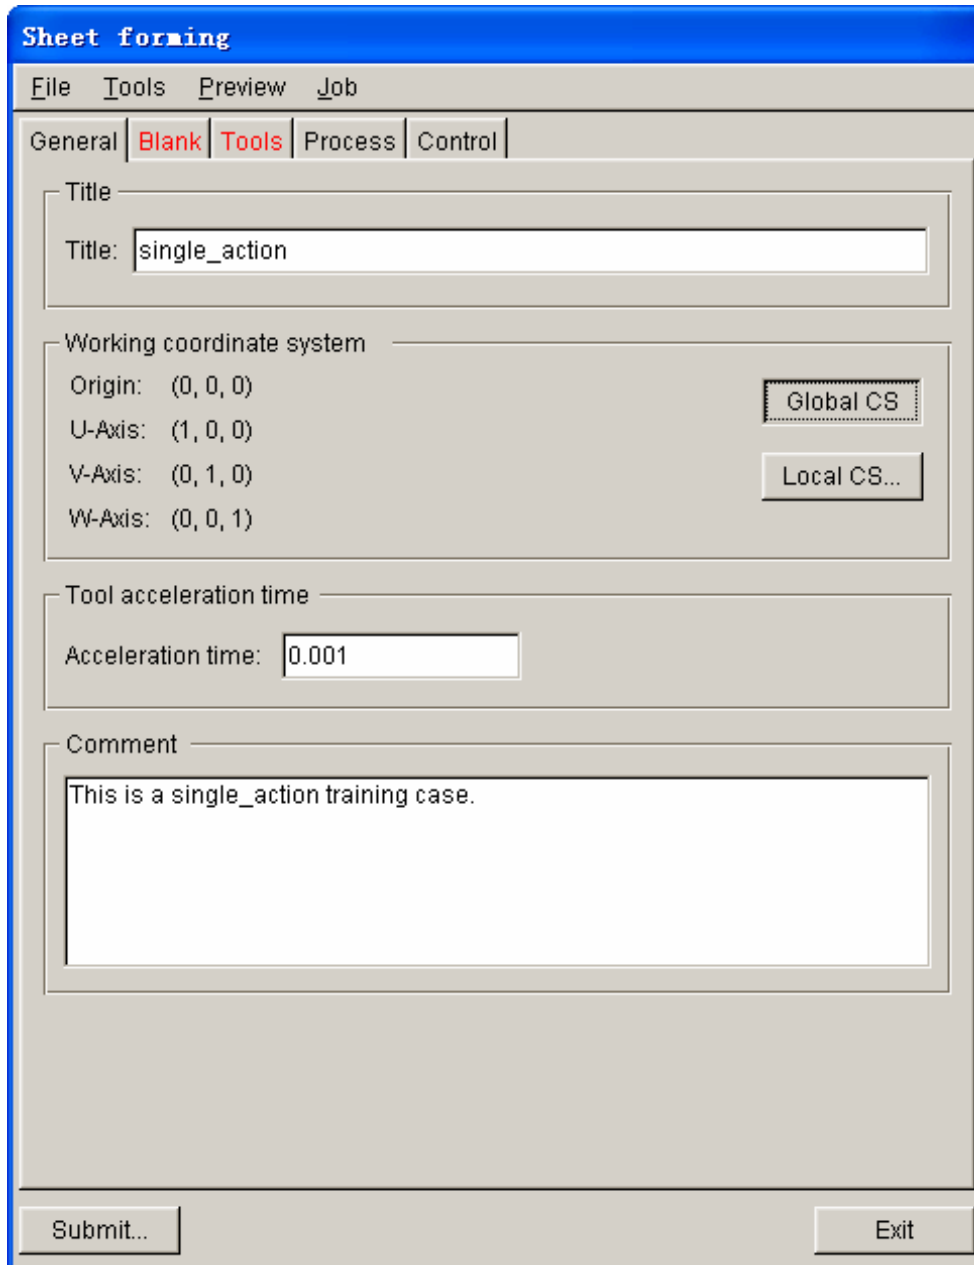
Sheet forming

File Tools Preview Job

General | Blank | Tools | Process | Control

Title

Title: single_action

Working coordinate system

Origin: (0, 0, 0)

U-Axis: (1, 0, 0)

V-Axis: (0, 1, 0)

W-Axis: (0, 0, 1)

Global CS

Local CS...

Tool acceleration time

Acceleration time: 0.001

Comment

This is a single_action training case.

Submit...

Exit